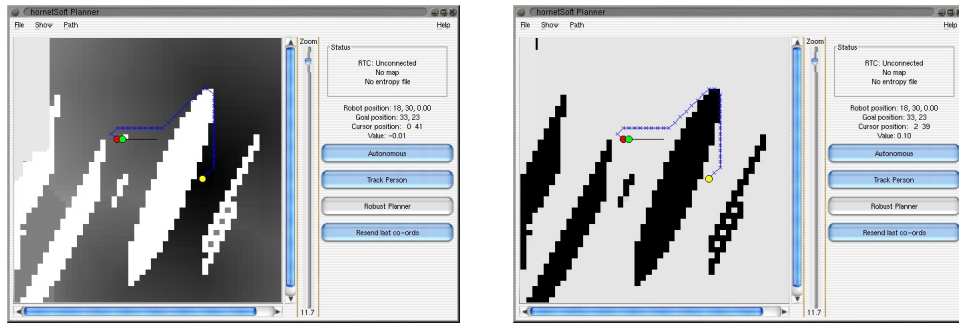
hornetSoft Planner

File Show Path Help

Zoom

Status

RTC: Unconnected
No map
No entropy file

Robot position: 18, 30, 0.00
Goal position: 33, 23
Cursor position: 0 41
Value: -0.01

Autonomous

Track Person

Robust Planner

Resend last co-ords

11.7

hornetSoft Planner

File Show Path Help

Zoom

Status

RTC: Unconnected
No map
No entropy file

Robot position: 18, 30, 0.00
Goal position: 33, 23
Cursor position: 2 39
Value: 0.10

Autonomous

Track Person

Robust Planner

Resend last co-ords

11.7